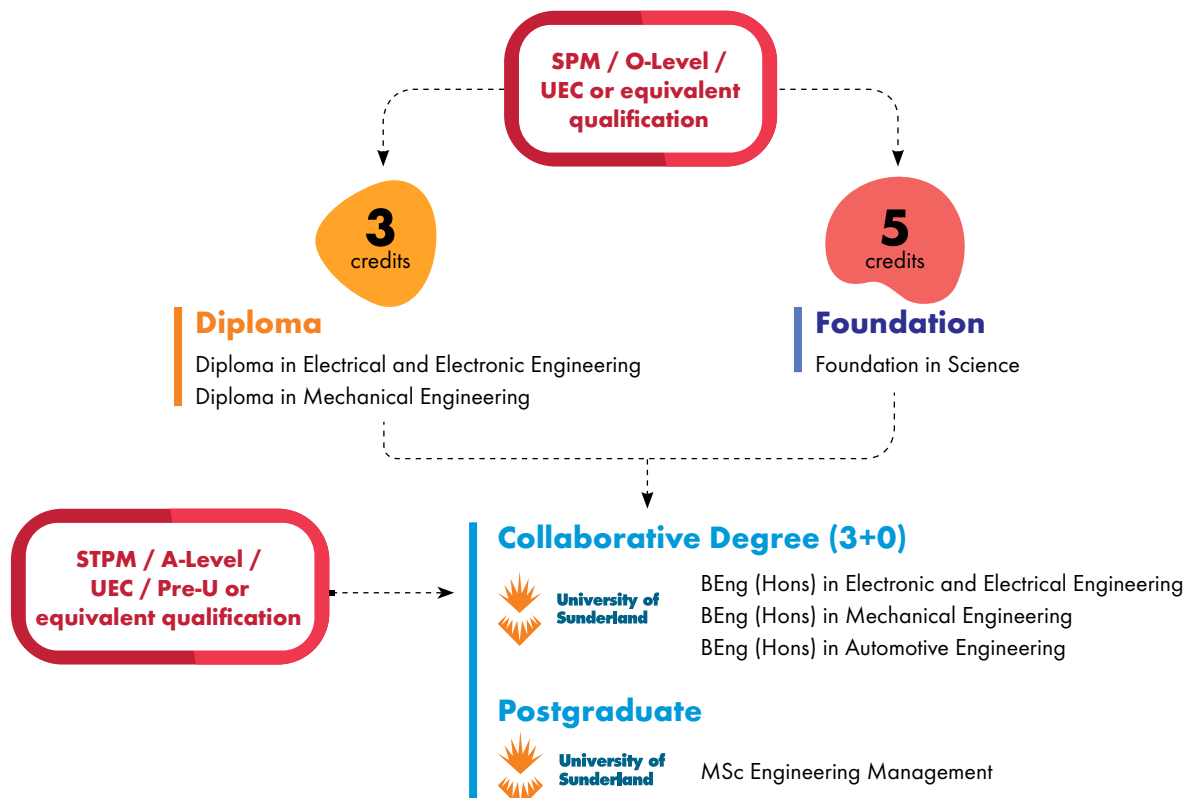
SPM / O-Level / UEC or equivalent qualification

3
credits

5
credits

Diploma

Diploma in Electrical and Electronic Engineering
Diploma in Mechanical Engineering

Foundation

Foundation in Science

STPM / A-Level / UEC / Pre-U or equivalent qualification

Collaborative Degree (3+0)

University of Sunderland

BEng (Hons) in Electronic and Electrical Engineering
BEng (Hons) in Mechanical Engineering
BEng (Hons) in Automotive Engineering

Postgraduate

University of Sunderland

MSc Engineering Management